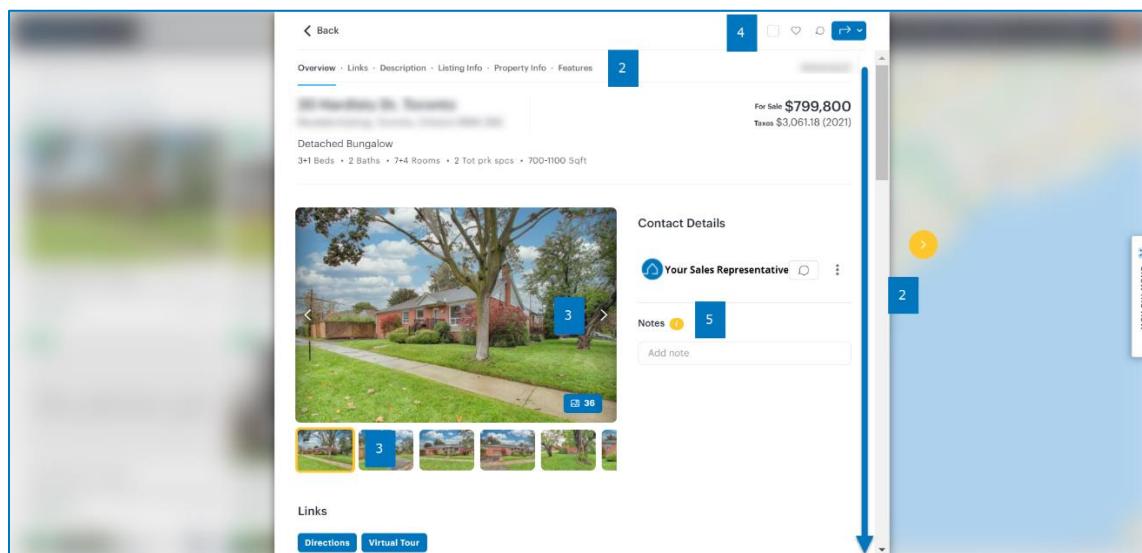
< Back

4

Overview · Links · Description · Listing Info · Property Info · Features 2

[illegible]
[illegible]

For Sale $799,800
Taxes $3,061.18 (2021)

Detached Bungalow
3+1 Beds • 2 Baths • 7+4 Rooms • 2 Tot prk spcs • 700-1100 Sqft

3

36

3

Contact Details

Your Sales Representative

2

Notes 5

Add note

Links

Directions Virtual Tour